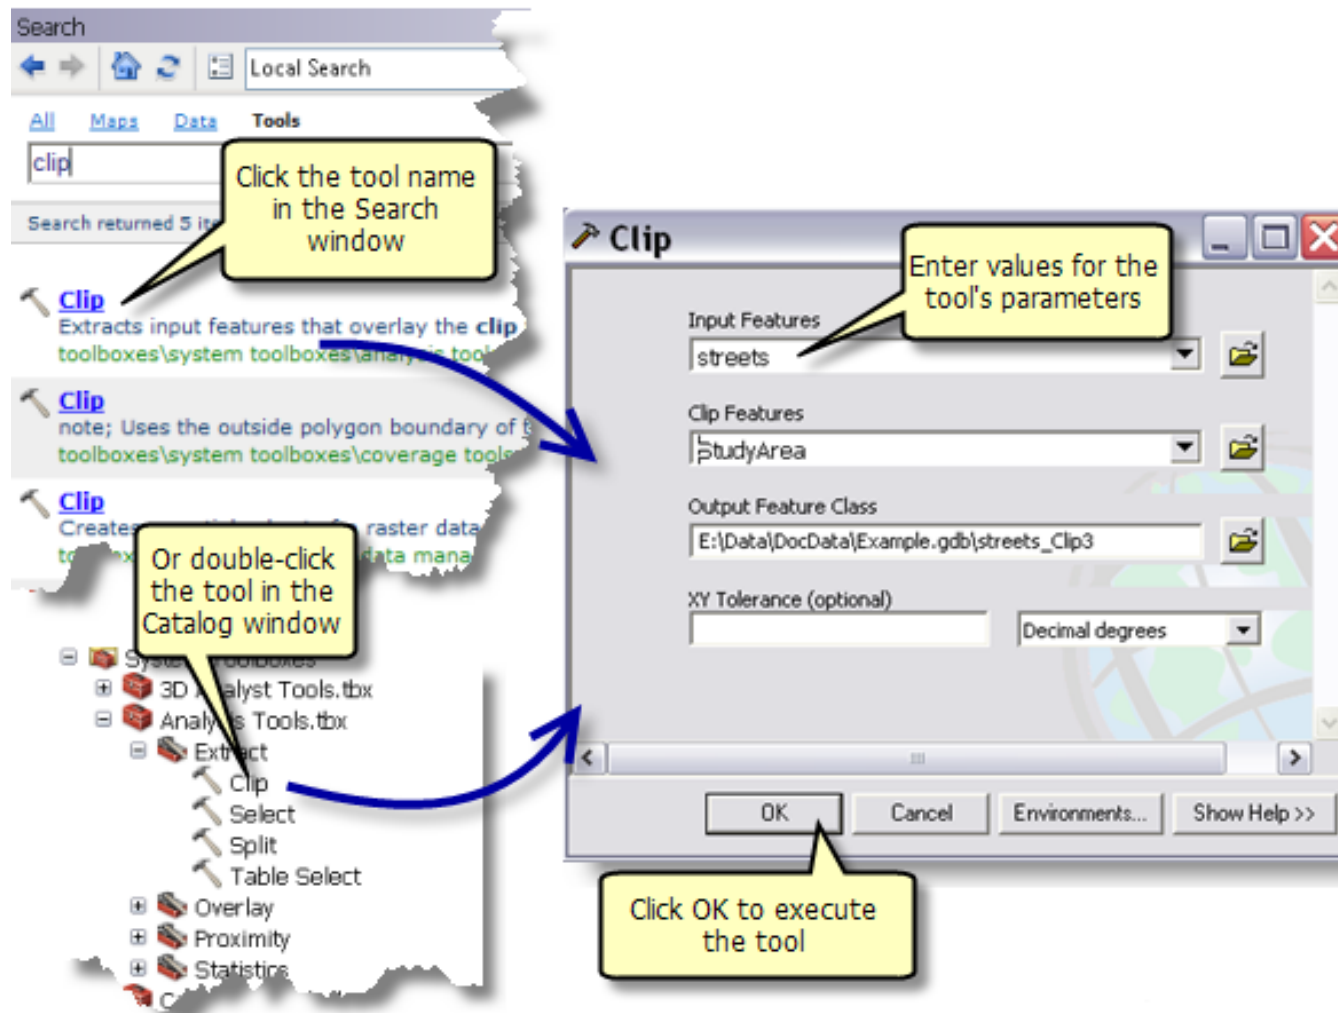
Search

Local Search

All Maps Data Tools

clip

Search returned 5 it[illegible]

Click the tool name in the Search window

Clip
Extracts input features that overlay the clip
toolboxes\system toolboxes\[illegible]

Clip
note; Uses the outside polygon boundary of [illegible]
toolboxes\system toolboxes\coverage tool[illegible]

Clip
Create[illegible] raster data
t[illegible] data mana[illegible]

Or double-click the tool in the Catalog window

Sys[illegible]
3D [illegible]alyst Tools.tbx
Analy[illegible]s Tools.tbx
Ext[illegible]ct
Clip
Select
Split
Table Select
Overlay
Proximity
Statistics
C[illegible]

Clip

Enter values for the tool's parameters

Input Features
streets

Clip Features
StudyArea

Output Feature Class
E:\Data\DocData\Example.gdb\streets_Clip3

XY Tolerance (optional)
Decimal degrees

OK Cancel Environments... Show Help >>

Click OK to execute the tool